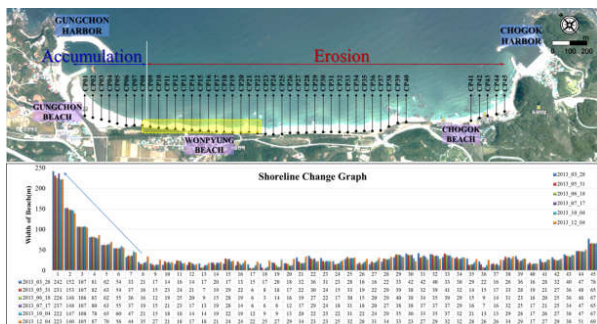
GUNGCHON HARBOR

Accumulation

Erosion

CHOGOK HARBOR

0 100 200

GUNGCHON BEACH

WONPYUNG BEACH

CHOGOK BEACH

Shoreline Change Graph

Width of Beach(m)

250
200
150
100
50
0

1 2 3 4 5 6 7 8 9 10 11 12 13 14 15 16 17 18 19 20 21 22 23 24 25 26 27 28 29 30 31 32 33 34 35 36 37 38 39 40 41 42 43 44 45

2013_03_28
2013_05_31
2013_06_18
2013_07_17
2013_10_04
2013_12_04

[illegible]